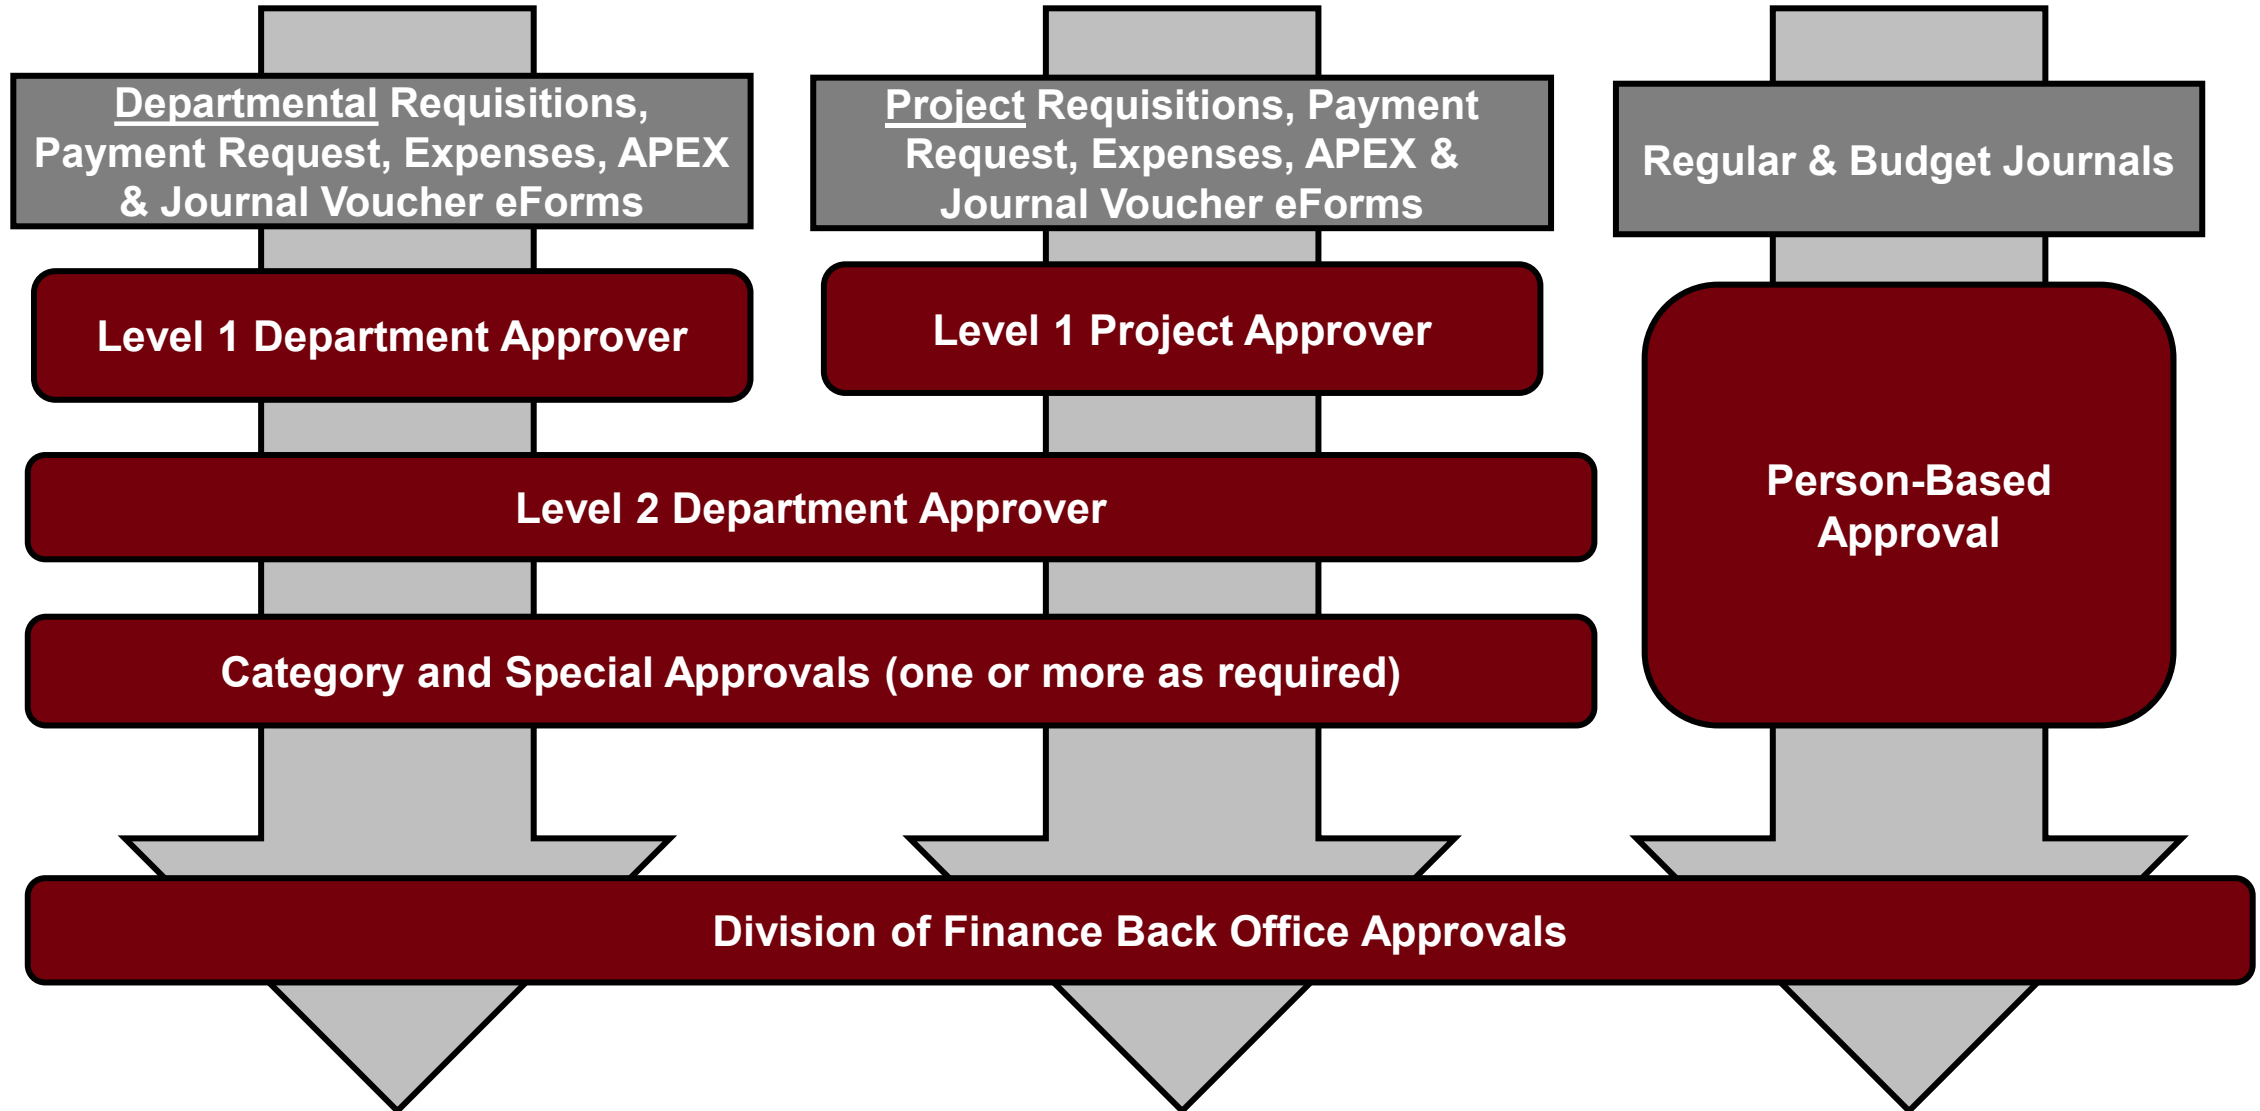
Departmental Requisitions, Payment Request, Expenses, APEX & Journal Voucher eForms

Project Requisitions, Payment Request, Expenses, APEX & Journal Voucher eForms

Regular & Budget Journals

Level 1 Department Approver

Level 1 Project Approver

Person-Based Approval

Level 2 Department Approver

Category and Special Approvals (one or more as required)

Division of Finance Back Office Approvals